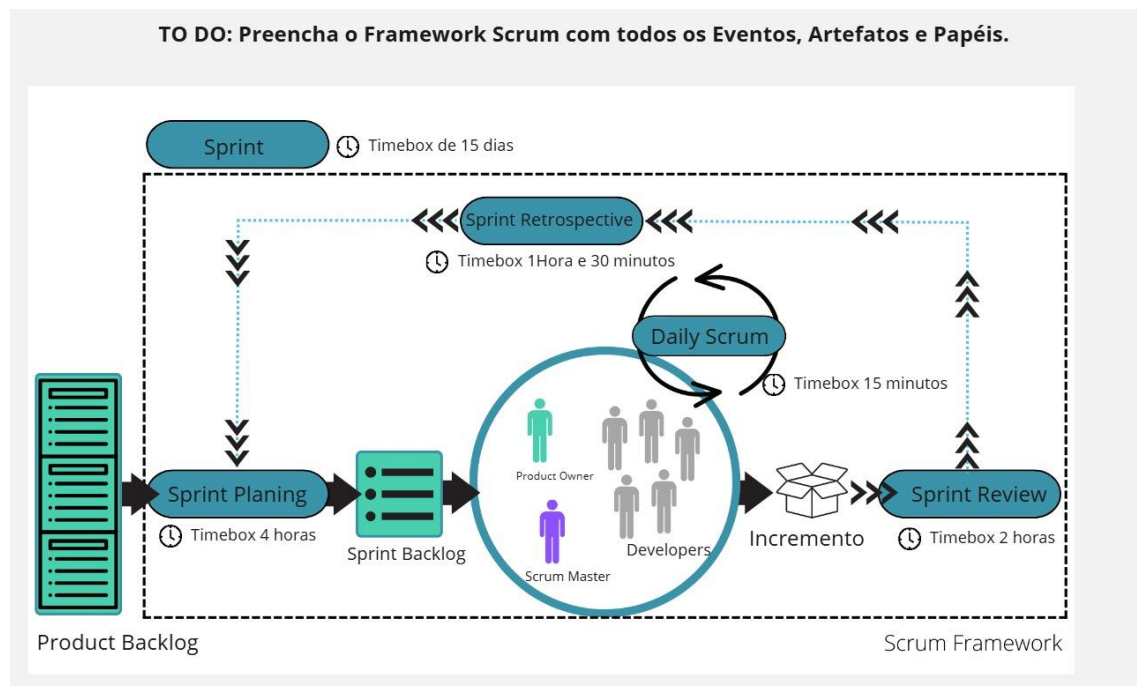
TO DO: Preencha o Framework Scrum com todos os Eventos, Artefatos e Papéis.

Sprint

Timebox de 15 dias

Sprint Retrospective

Timebox 1Hora e 30 minutos

Daily Scrum

Timebox 15 minutos

Product Owner

Developers

Scrum Master

Sprint Planing

Timebox 4 horas

Sprint Backlog

Incremento

Sprint Review

Timebox 2 horas

Product Backlog

Scrum Framework